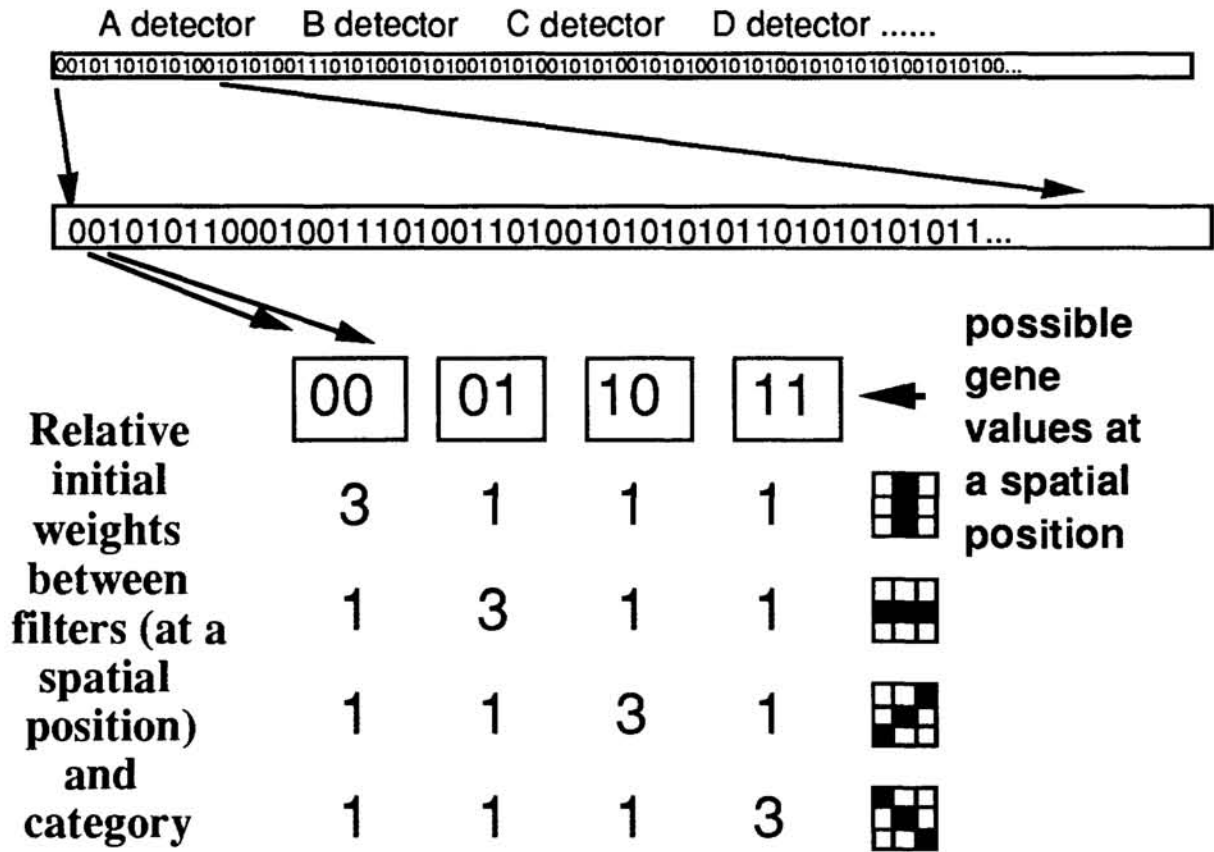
A detector B detector C detector D detector ......

0010110101010010101001110101001010100101010010101001010100101010010101010100101010 0...

00101011000100111010011010010101010110101010101011...

possible gene values at a spatial position

| 00 | 01 | 10 | 11 |
|---|---|---|---|
| 3 | 1 | 1 | 1 |
| 1 | 3 | 1 | 1 |
| 1 | 1 | 3 | 1 |
| 1 | 1 | 1 | 3 |

Relative initial weights between filters (at a spatial position) and category